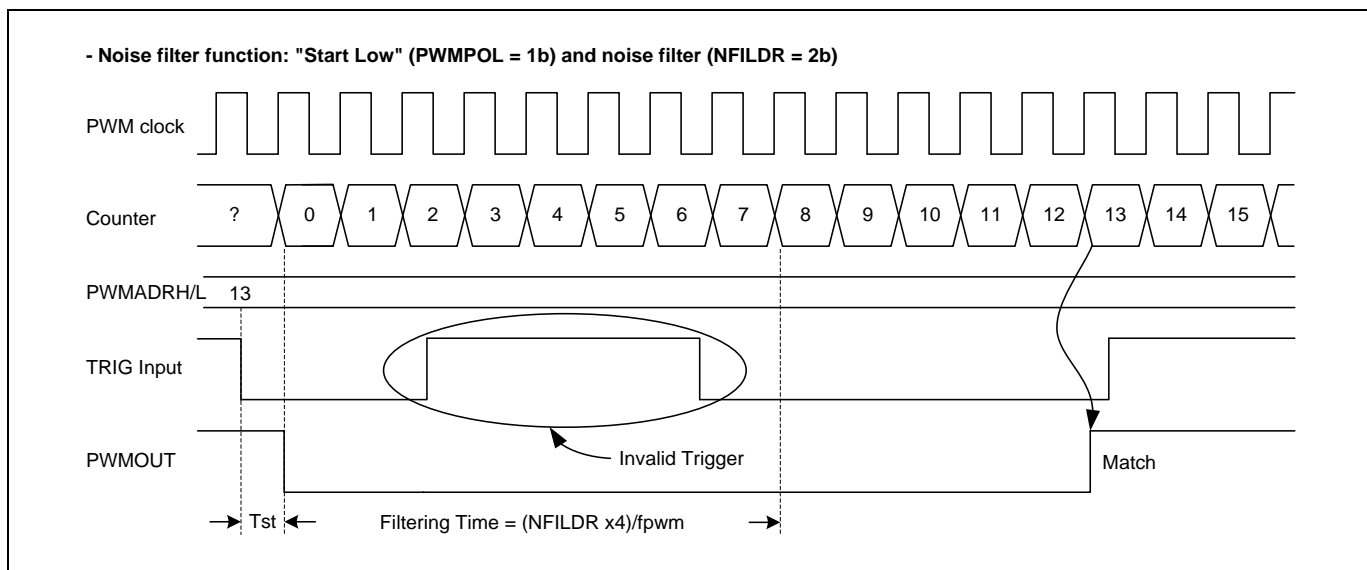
- Noise filter function: "Start Low" (PWMPOL = 1b) and noise filter (NFILDR = 2b)

PWM clock

Counter ? 0 1 2 3 4 5 6 7 8 9 10 11 12 13 14 15

PWMADRH/L 13

TRIG Input

PWMOUT

Invalid Trigger

Match

Tst

Filtering Time = (NFILDR x4)/fpwm